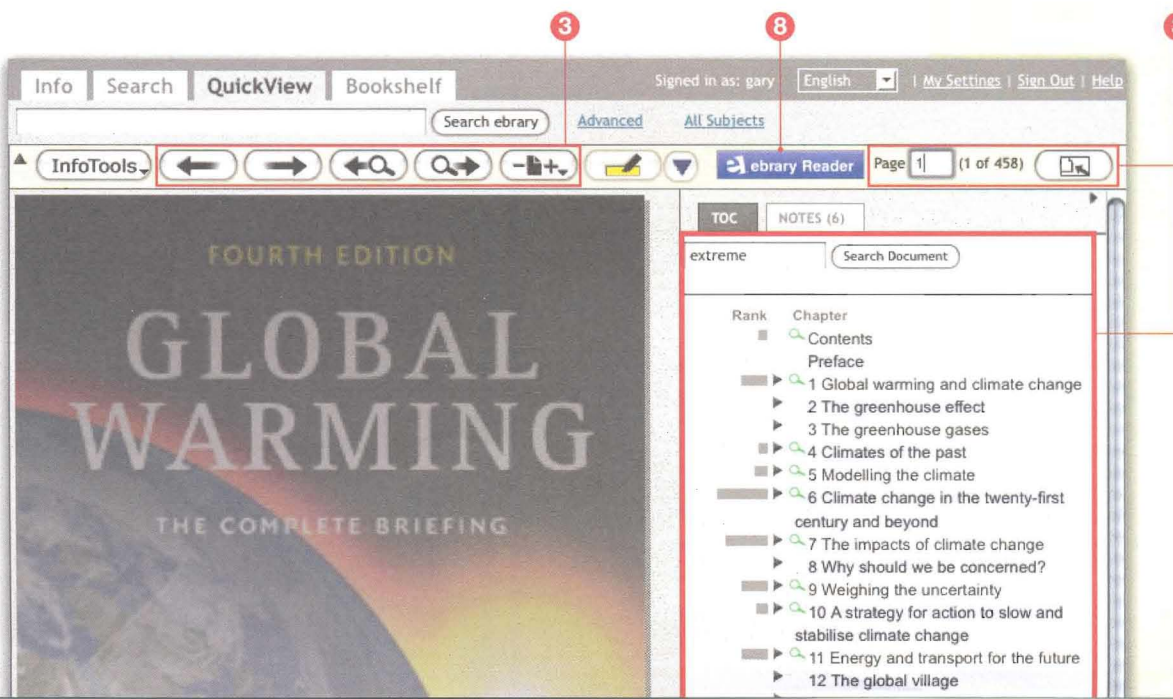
3

8

Info | Search | QuickView | Bookshelf

Signed in as: gary | English | My Settings | Sign Out | Help

Search ebrary | Advanced | All Subjects

InfoTools

ebrary Reader

Page 1 (1 of 458)

FOURTH EDITION

GLOBAL WARMING

THE COMPLETE BRIEFING

TOC | NOTES (6)

extreme | Search Document

Rank | Chapter

Contents
Preface
1 Global warming and climate change
2 The greenhouse effect
3 The greenhouse gases
4 Climates of the past
5 Modelling the climate
6 Climate change in the twenty-first century and beyond
7 The impacts of climate change
8 Why should we be concerned?
9 Weighing the uncertainty
10 A strategy for action to slow and stabilise climate change
11 Energy and transport for the future
12 The global village